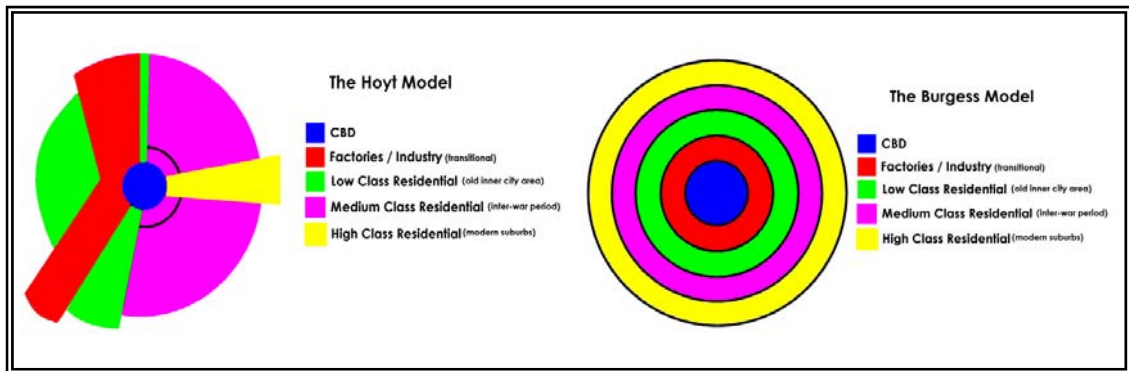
The Hoyt Model

CBD
Factories / Industry (transitional)
Low Class Residential (old inner city area)
Medium Class Residential (inter-war period)
High Class Residential (modern suburbs)

The Burgess Model

CBD
Factories / Industry (transitional)
Low Class Residential (old inner city area)
Medium Class Residential (inter-war period)
High Class Residential (modern suburbs)